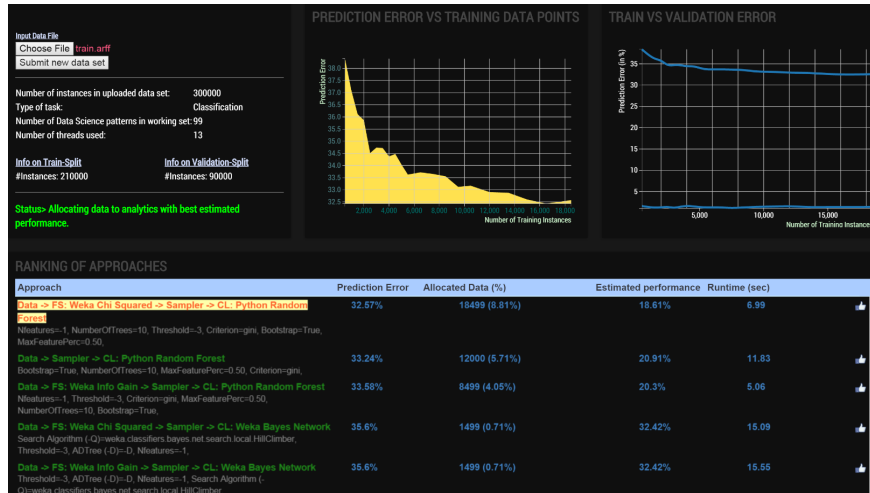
Input Data File
Choose File train.arff
Submit new data set

Number of instances in uploaded data set: 300000
Type of task: Classification
Number of Data Science patterns in working set: 99
Number of threads used: 13

Info on Train-Split
#Instances: 210000

Info on Validation-Split
#Instances: 90000

Status> Allocating data to analytics with best estimated performance.

PREDICTION ERROR VS TRAINING DATA POINTS

Prediction Error
38.0
37.5
37.0
36.5
36.0
35.5
35.0
34.5
34.0
33.5
33.0
32.5
2,000 4,000 6,000 8,000 10,000 12,000 14,000 16,000 18,000
Number of Training Instances

TRAIN VS VALIDATION ERROR

Prediction Error (in %)
35
30
25
20
15
10
5
0
5,000 10,000 15,000
Number of Training Instances

RANKING OF APPROACHES

| Approach | Prediction Error | Allocated Data (%) | Estimated performance | Runtime (sec) |
|---|---|---|---|---|
| Data -> FS: Weka Chi Squared -> Sampler -> CL: Python Random Forest Nfeatures=-1, NumberOfTrees=10, Threshold=-3, Criterion=gini, Bootstrap=True, MaxFeaturePerc=0.50, | 32.57% | 18499 (8.81%) | 18.61% | 6.99 |
| Data -> Sampler -> CL: Python Random Forest Bootstrap=True, NumberOfTrees=10, MaxFeaturePerc=0.50, Criterion=gini, | 33.24% | 12000 (5.71%) | 20.91% | 11.83 |
| Data -> FS: Weka Info Gain -> Sampler -> CL: Python Random Forest Nfeatures=-1, Threshold=-3, Criterion=gini, MaxFeaturePerc=0.50, NumberOfTrees=10, Bootstrap=True, | 33.58% | 8499 (4.05%) | 20.3% | 5.06 |
| Data -> FS: Weka Chi Squared -> Sampler -> CL: Weka Bayes Network Search Algorithm (-Q)=weka.classifiers.bayes.net.search.local.HillClimber, Threshold=-3, ADTree (-D)=-D, Nfeatures=-1, | 35.6% | 1499 (0.71%) | 32.42% | 15.09 |
| Data -> FS: Weka Info Gain -> Sampler -> CL: Weka Bayes Network Threshold=-3, ADTree (-D)=-D, Nfeatures=-1, Search Algorithm (-Q)=weka.classifiers.bayes.net.search.local.HillClimber | 35.6% | 1499 (0.71%) | 32.42% | 15.55 |